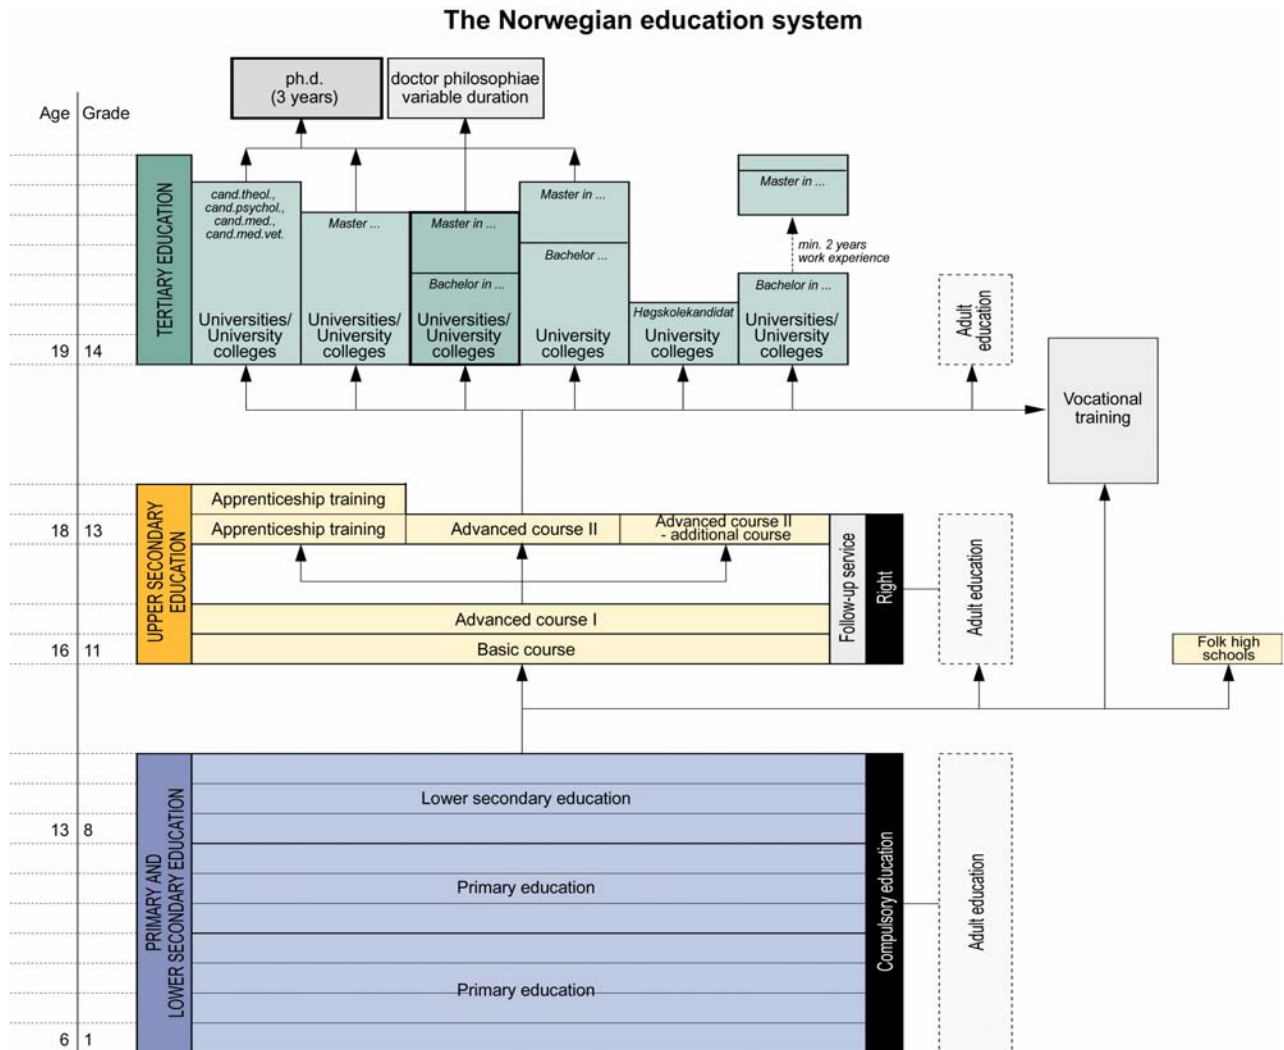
The Norwegian education system

ph.d. (3 years)

doctor philosophiae variable duration

Age Grade

TERTIARY EDUCATION

cand.theol., cand.psychol., cand.med., cand.med.vet.

Universities/ University colleges

Master ...

Universities/ University colleges

Master in ...

Bachelor in ...

Universities/ University colleges

Master in ...

Bachelor ...

University colleges

Høgskolekandidat

University colleges

Master in ...

min. 2 years work experience

Bachelor in ...

Universities/ University colleges

Adult education

19 14

Vocational training

UPPER SECONDARY EDUCATION

Apprenticeship training

18 13

Apprenticeship training

Advanced course II

Advanced course II - additional course

Follow-up service

Right

Adult education

Advanced course I

16 11

Basic course

Folk high schools

PRIMARY AND LOWER SECONDARY EDUCATION

Lower secondary education

13 8

Primary education

Primary education

Compulsory education

Adult education

6 1